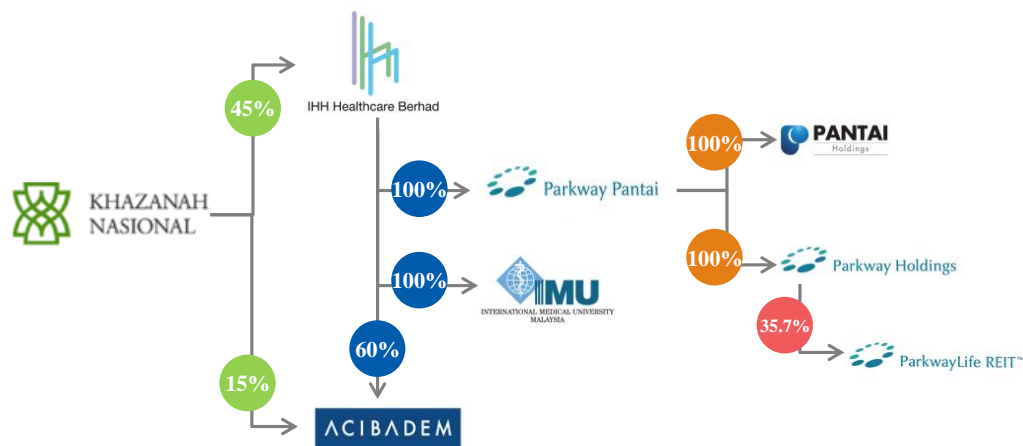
KHAZANAH NASIONAL

45%

IHH Healthcare Berhad

100%

Parkway Pantai

100%

PANTAI Holdings

100%

Parkway Holdings

35.7%

ParkwayLife REIT™

100%

IMU INTERNATIONAL MEDICAL UNIVERSITY MALAYSIA

60%

15%

ACIBADEM